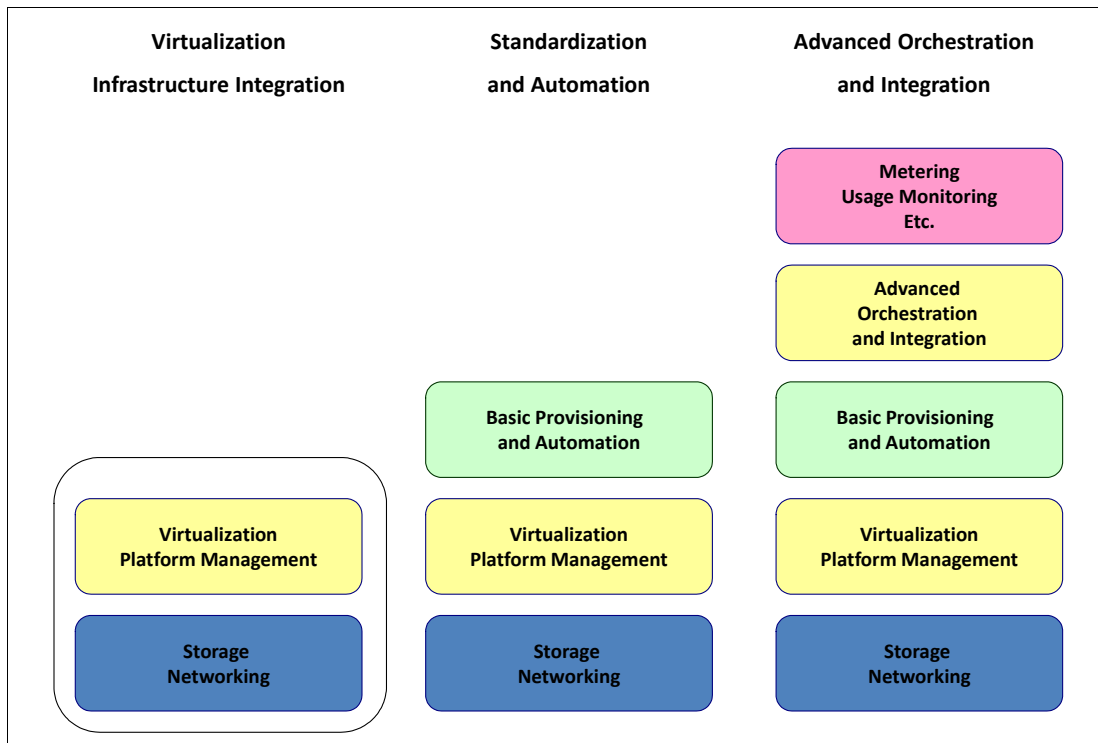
Virtualization
Infrastructure Integration

Virtualization
Platform Management

Storage
Networking

Standardization
and Automation

Basic Provisioning
and Automation

Virtualization
Platform Management

Storage
Networking

Advanced Orchestration
and Integration

Metering
Usage Monitoring
Etc.

Advanced
Orchestration
and Integration

Basic Provisioning
and Automation

Virtualization
Platform Management

Storage
Networking